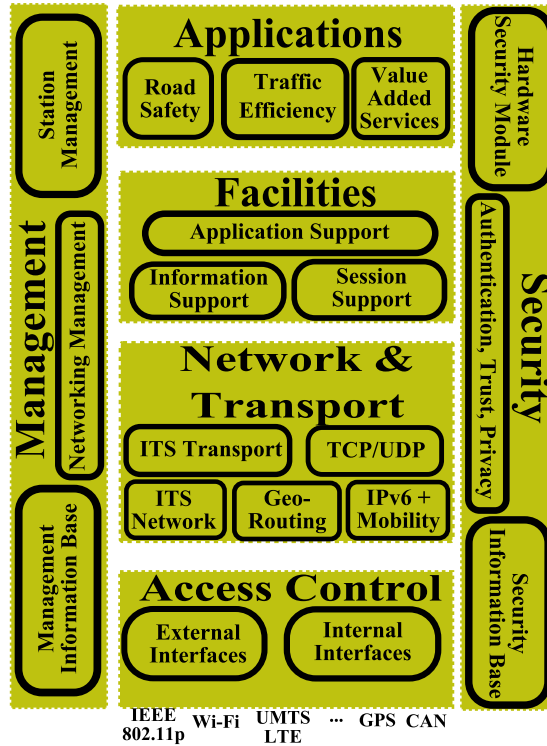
Management

Station Management

Networking Management

Management Information Base

Applications

Road Safety

Traffic Efficiency

Value Added Services

Facilities

Application Support

Information Support

Session Support

Network & Transport

ITS Transport

TCP/UDP

ITS Network

Geo-Routing

IPv6 + Mobility

Access Control

External Interfaces

Internal Interfaces

IEEE 802.11p Wi-Fi UMTS LTE ... GPS CAN

Security

Hardware Security Module

Authentication, Trust, Privacy

Security Information Base